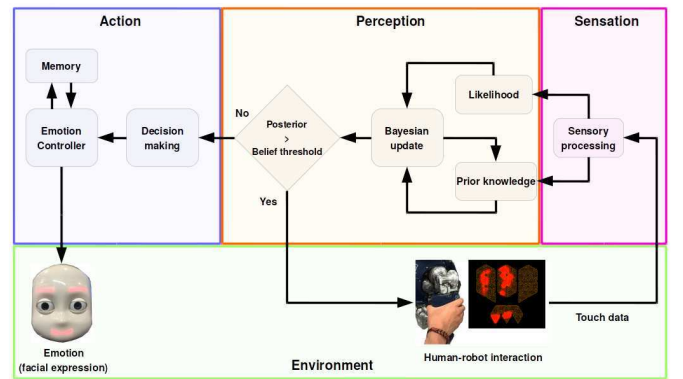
Action

Perception

Sensation

Memory

Emotion Controller

Decision making

No

Posterior > Belief threshold

Yes

Bayesian update

Likelihood

Prior knowledge

Sensory processing

Emotion (facial expression)

Environment

Human-robot interaction

Touch data